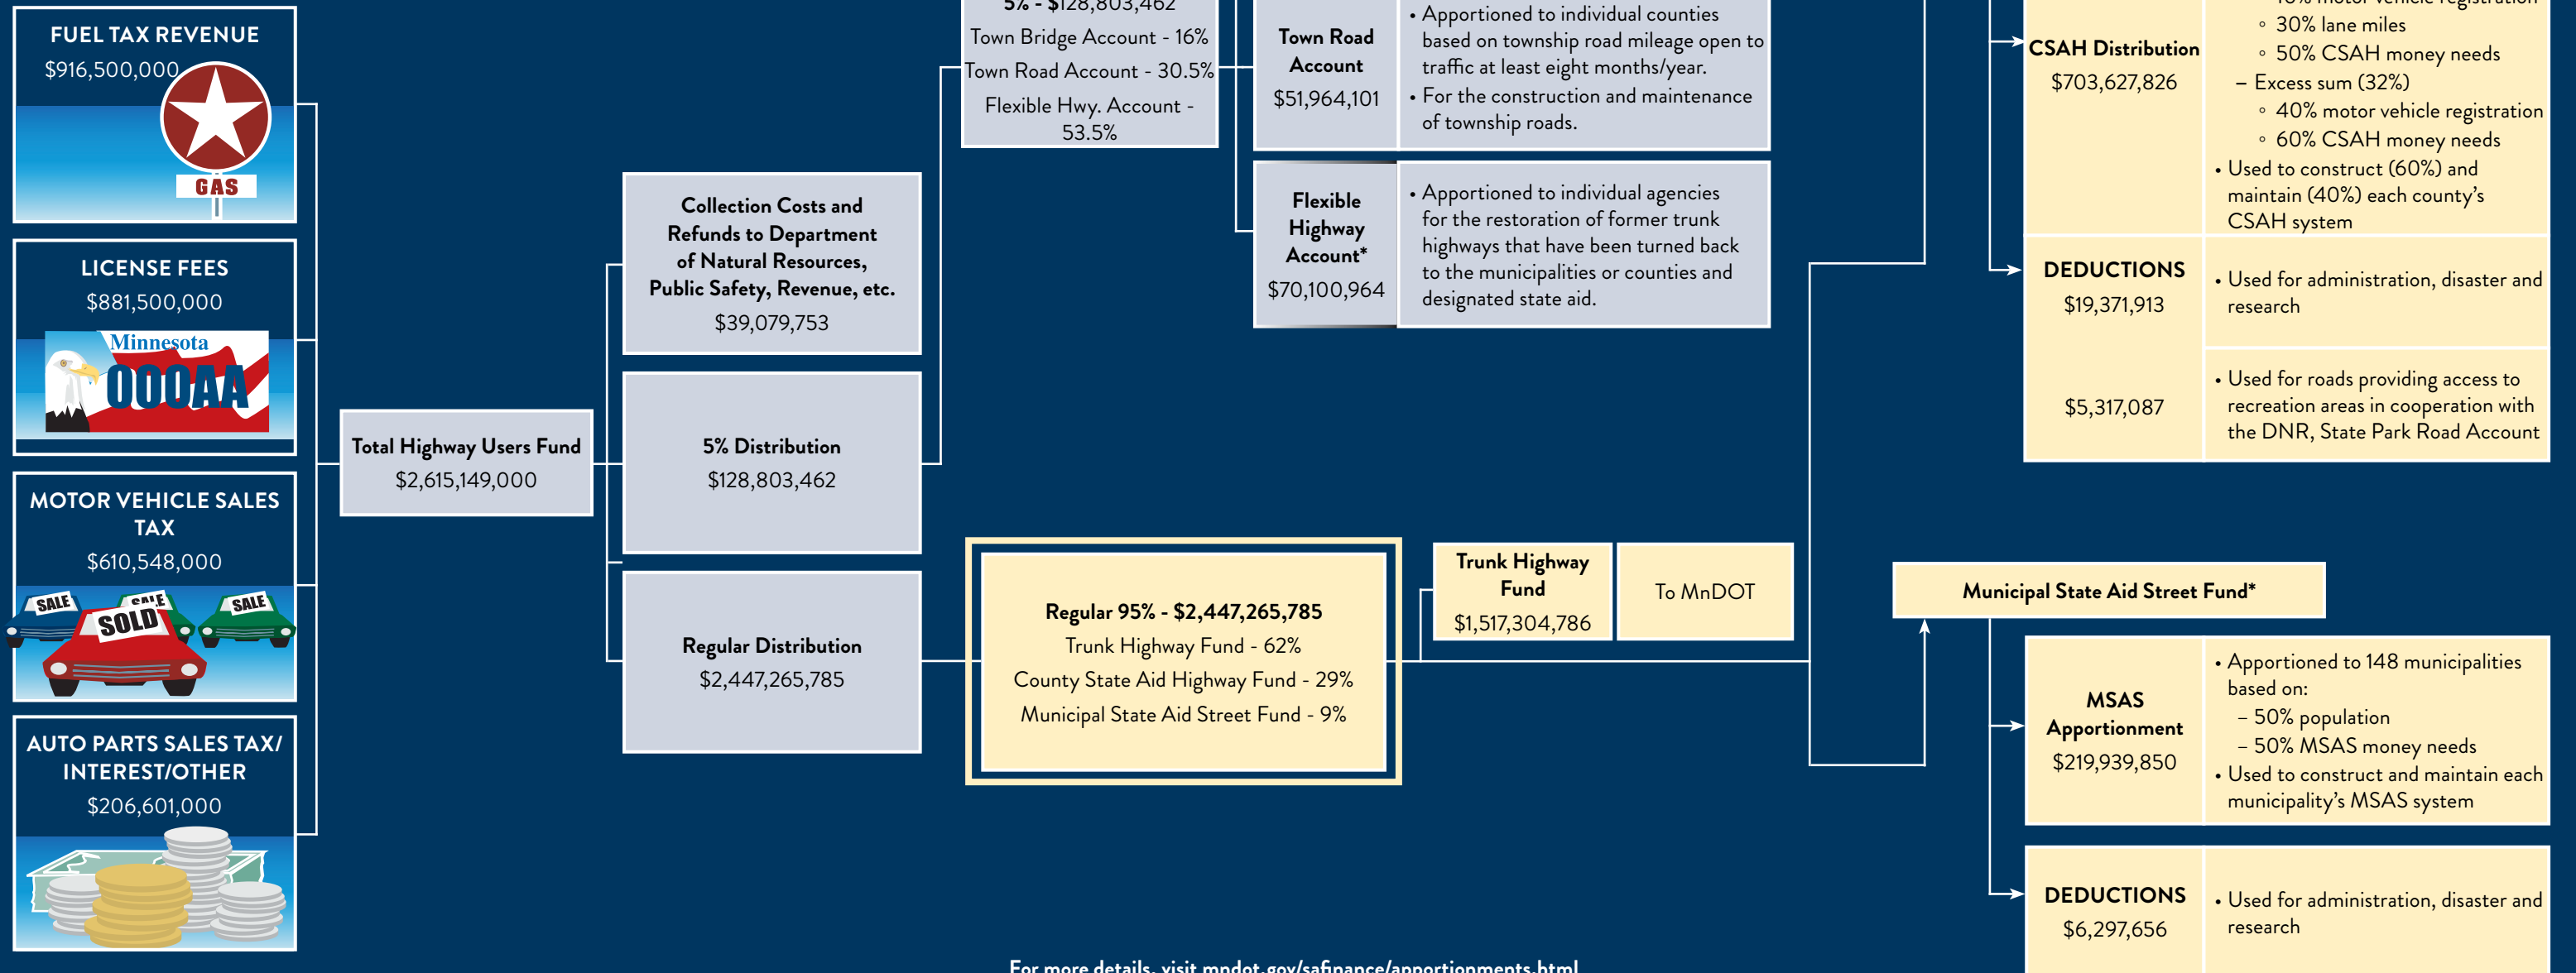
FUEL TAX REVENUE
$916,500,000
GAS

LICENSE FEES
$881,500,000
Minnesota
000AA

MOTOR VEHICLE SALES TAX
$610,548,000
SALE
SOLD
SALE
SALE

AUTO PARTS SALES TAX/ INTEREST/OTHER
$206,601,000

Total Highway Users Fund
$2,615,149,000

Collection Costs and Refunds to Department of Natural Resources, Public Safety, Revenue, etc.
$39,079,753

5% Distribution
$128,803,462

Regular Distribution
$2,447,265,785

5% - $128,803,462
Town Bridge Account - 16%
Town Road Account - 30.5%
Flexible Hwy. Account - 53.5%

Town Road Account
$51,964,101

• Apportioned to individual counties based on township road mileage open to traffic at least eight months/year.
• For the construction and maintenance of township roads.

Flexible Highway Account*
$70,100,964

• Apportioned to individual agencies for the restoration of former trunk highways that have been turned back to the municipalities or counties and designated state aid.

Regular 95% - $2,447,265,785
Trunk Highway Fund - 62%
County State Aid Highway Fund - 29%
Municipal State Aid Street Fund - 9%

Trunk Highway Fund
$1,517,304,786

To MnDOT

CSAH Distribution
$703,627,826

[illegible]
◦ 30% lane miles
◦ 50% CSAH money needs
– Excess sum (32%)
◦ 40% motor vehicle registration
◦ 60% CSAH money needs
• Used to construct (60%) and maintain (40%) each county's CSAH system

DEDUCTIONS
$19,371,913

• Used for administration, disaster and research

$5,317,087

• Used for roads providing access to recreation areas in cooperation with the DNR, State Park Road Account

Municipal State Aid Street Fund*

MSAS Apportionment
$219,939,850

• Apportioned to 148 municipalities based on:
– 50% population
– 50% MSAS money needs
• Used to construct and maintain each municipality's MSAS system

DEDUCTIONS
$6,297,656

• Used for administration, disaster and research

For more details, visit mndot.gov/safinance/apportionments.html